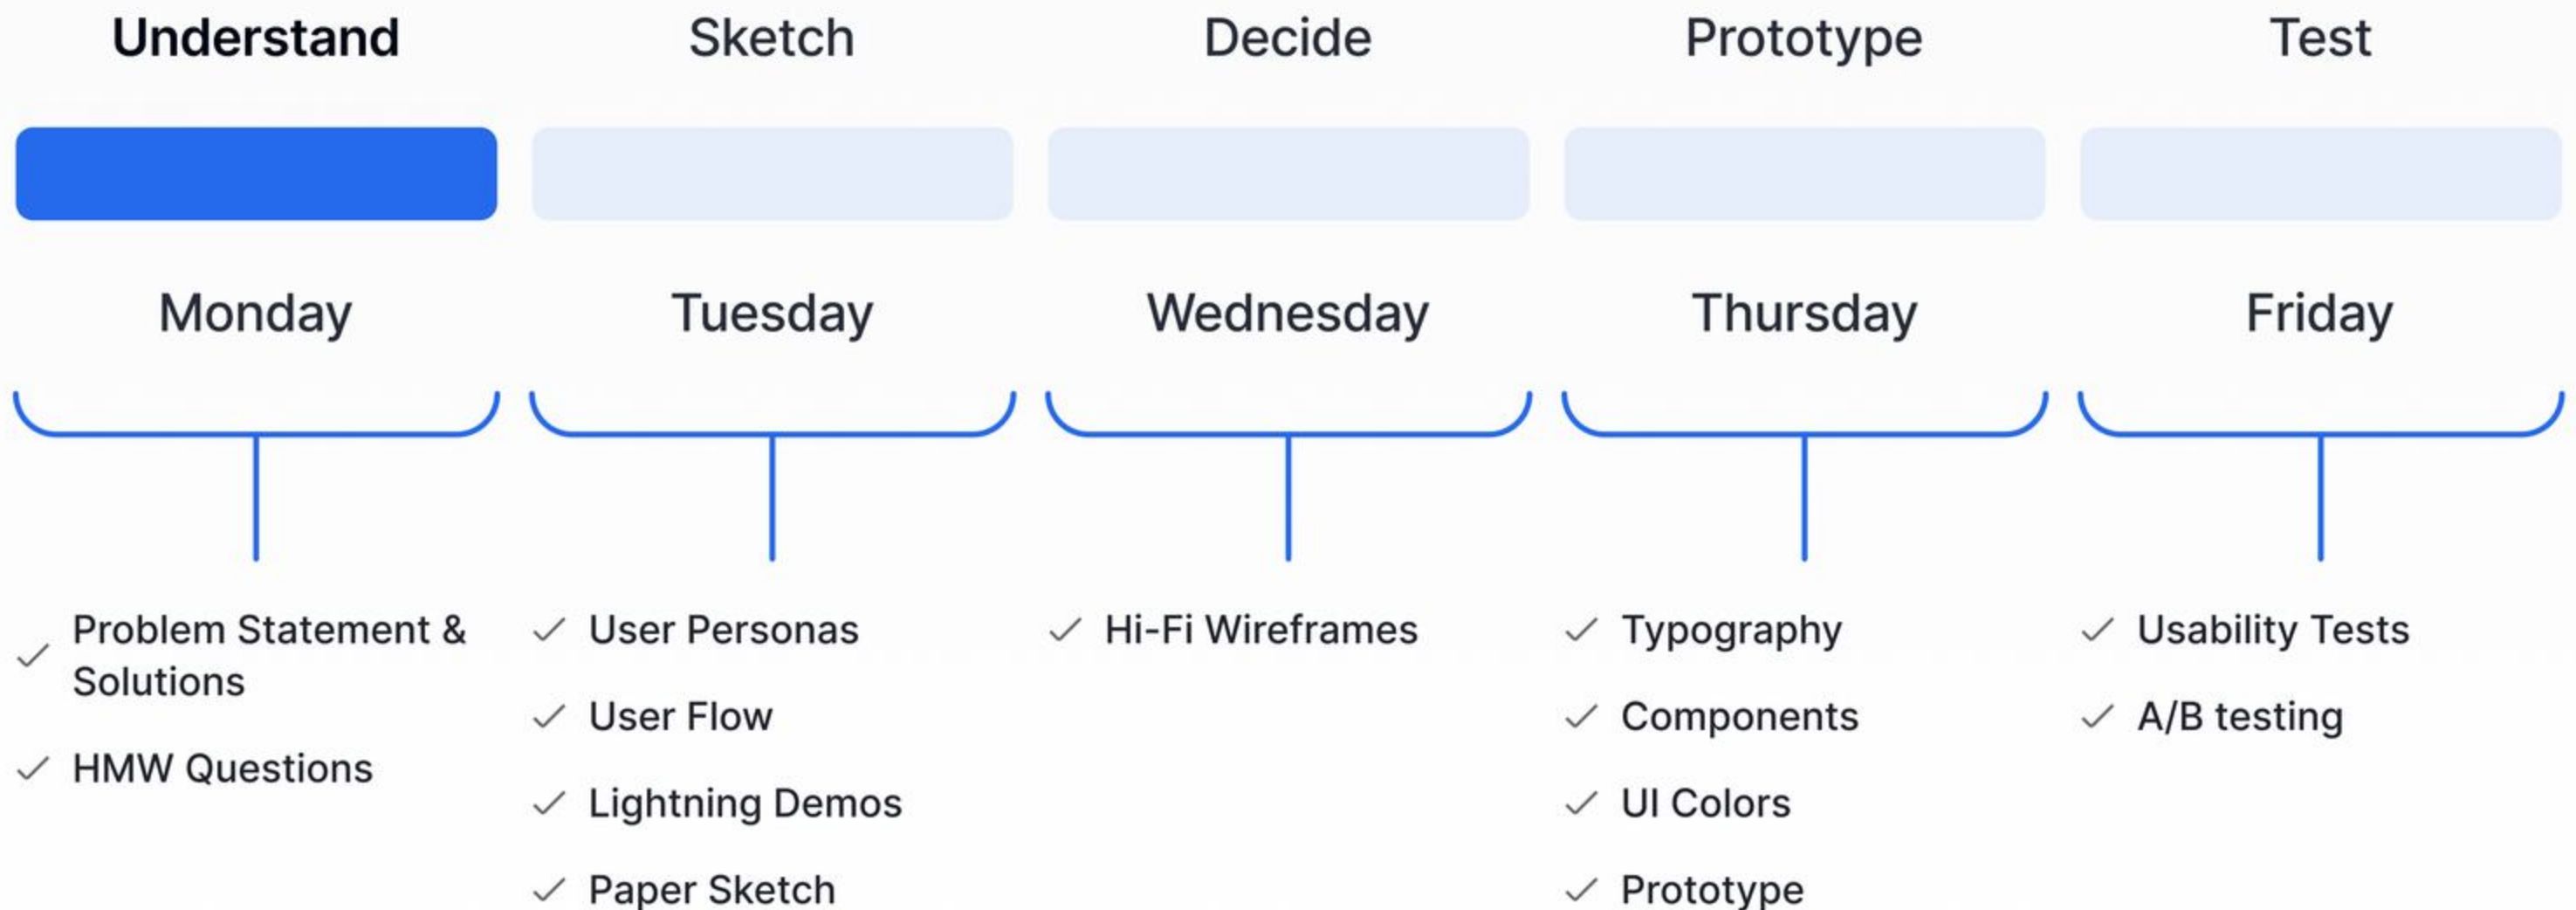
Understand

Monday

✓ Problem Statement & Solutions

✓ HMW Questions

Sketch

Tuesday

✓ User Personas

✓ User Flow

✓ Lightning Demos

✓ Paper Sketch

Decide

Wednesday

✓ Hi-Fi Wireframes

Prototype

Thursday

✓ Typography

✓ Components

✓ UI Colors

✓ Prototype

Test

Friday

✓ Usability Tests

✓ A/B testing